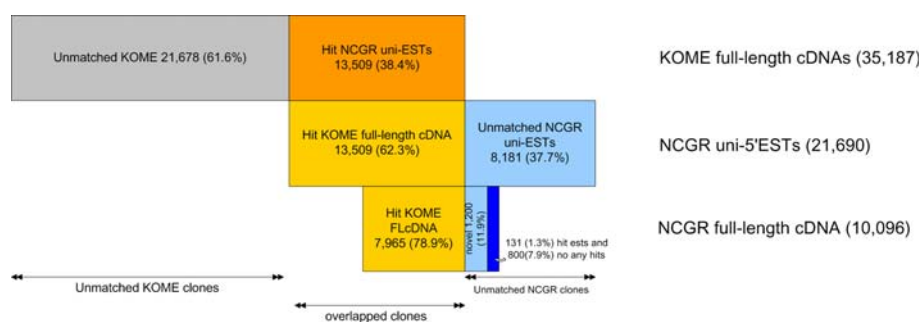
Unmatched KOME 21,678 (61.6%)

Hit NCGR uni-ESTs 13,509 (38.4%)

KOME full-length cDNAs (35,187)

Hit KOME full-length cDNA 13,509 (62.3%)

Unmatched NCGR uni-ESTs 8,181 (37.7%)

NCGR uni-5'ESTs (21,690)

Hit KOME FLcDNA 7,965 (78.9%)

novel 1,200 (11.9%)

131 (1.3%) hit ests and 800(7.9%) no any hits

NCGR full-length cDNA (10,096)

Unmatched KOME clones

Unmatched NCGR clones

overlapped clones